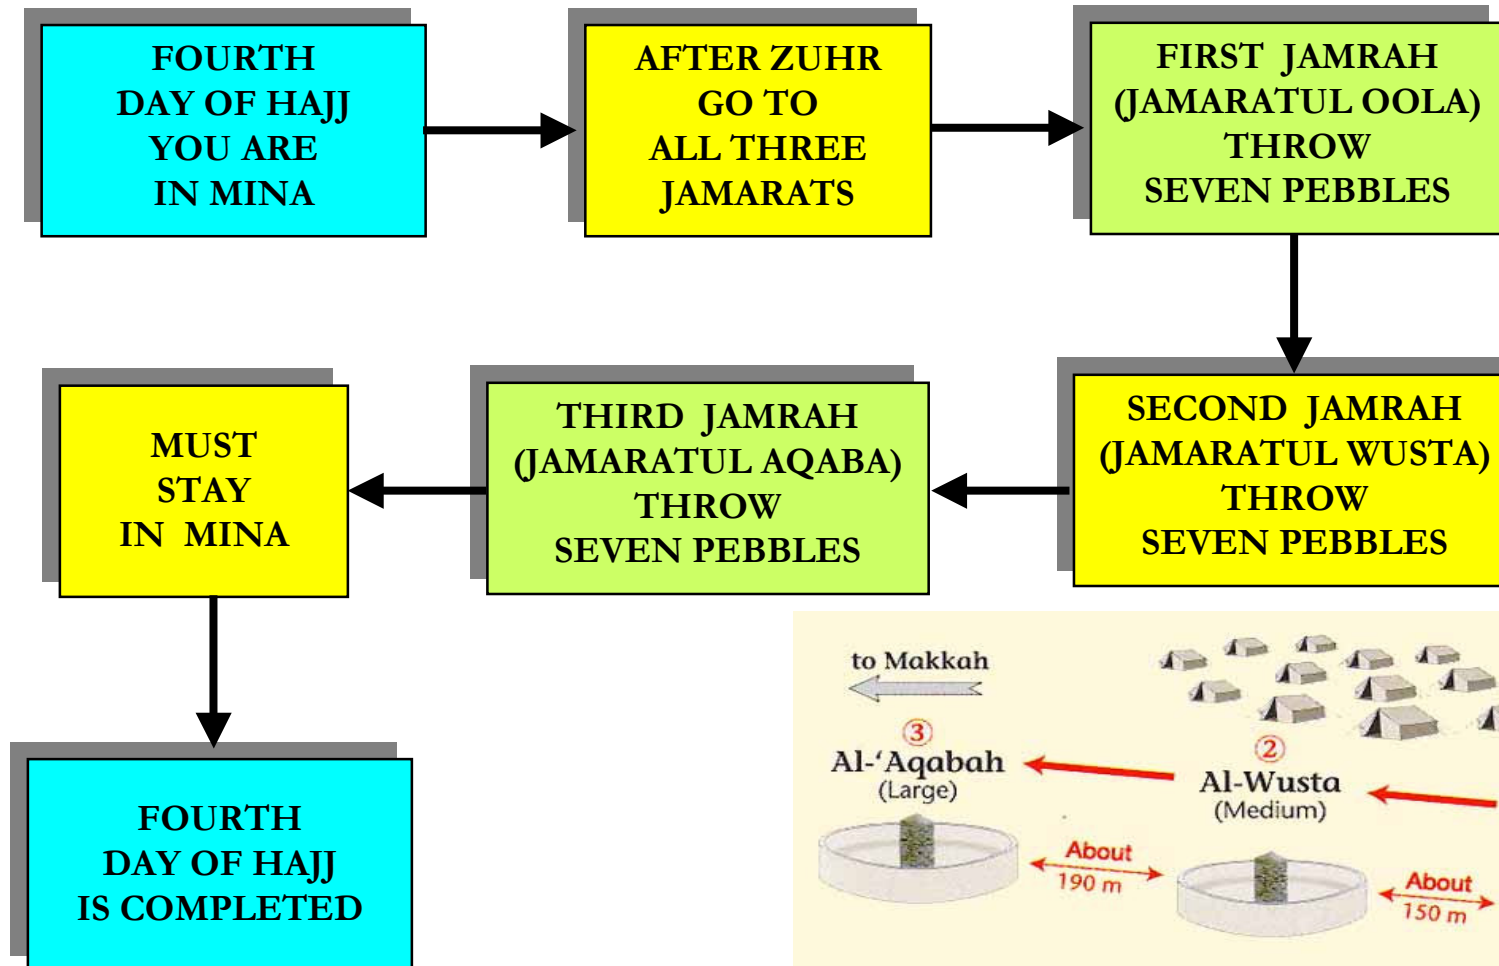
FOURTH DAY OF HAJJ YOU ARE IN MINA

AFTER ZUHR GO TO ALL THREE JAMARATS

FIRST JAMRAH (JAMARATUL OOLA) THROW SEVEN PEBBLES

SECOND JAMRAH (JAMARATUL WUSTA) THROW SEVEN PEBBLES

THIRD JAMRAH (JAMARATUL AQABA) THROW SEVEN PEBBLES

MUST STAY IN MINA

FOURTH DAY OF HAJJ IS COMPLETED

to Makkah

3
Al-'Aqabah
(Large)

2
Al-Wusta
(Medium)

About 190 m

About 150 m